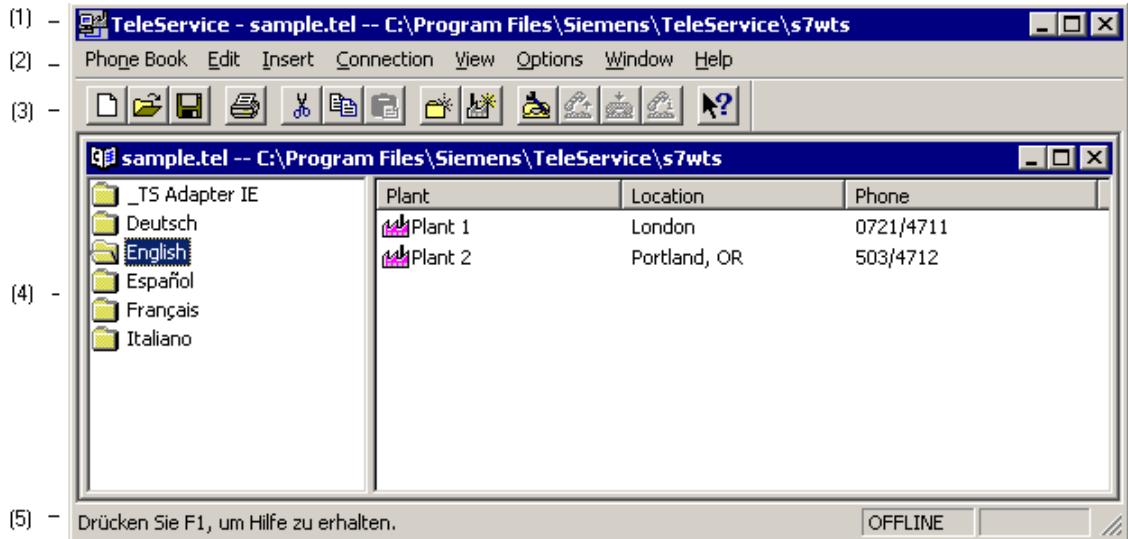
(1) – TeleService - sample.tel -- C:\Program Files\Siemens\TeleService\s7wts

(2) – Phone Book Edit Insert Connection View Options Window Help

(3) –

sample.tel -- C:\Program Files\Siemens\TeleService\s7wts

(4) –

_TS Adapter IE
Deutsch
English
Español
Français
Italiano

| Plant | Location | Phone |
|---|---|---|
| Plant 1 | London | 0721/4711 |
| Plant 2 | Portland, OR | 503/4712 |

(5) – Drücken Sie F1, um Hilfe zu erhalten. OFFLINE